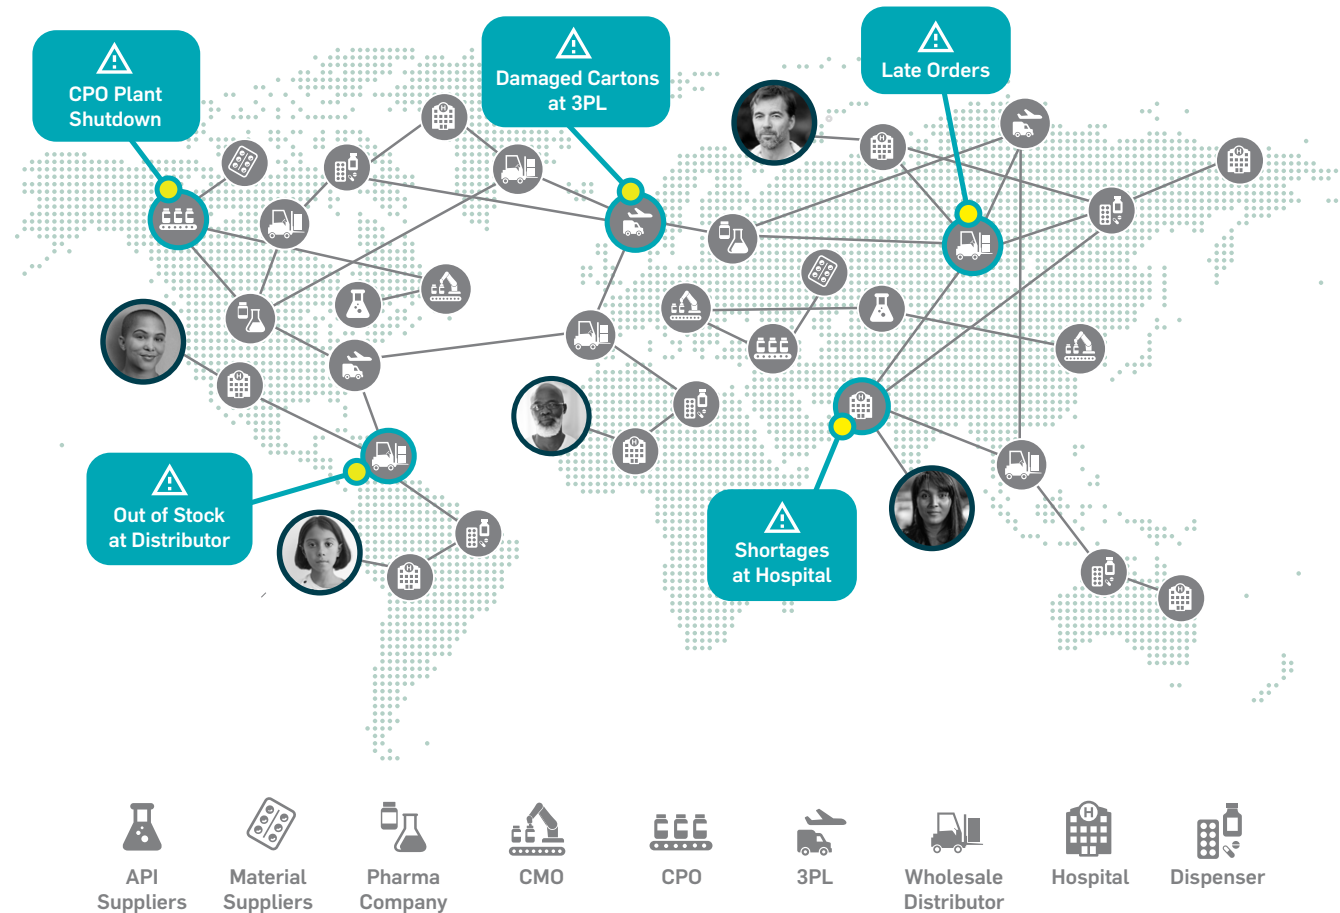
CPO Plant Shutdown

Damaged Cartons at 3PL

Late Orders

Out of Stock at Distributor

Shortages at Hospital

API Suppliers

Material Suppliers

Pharma Company

CMO

CPO

3PL

Wholesale Distributor

Hospital

Dispenser